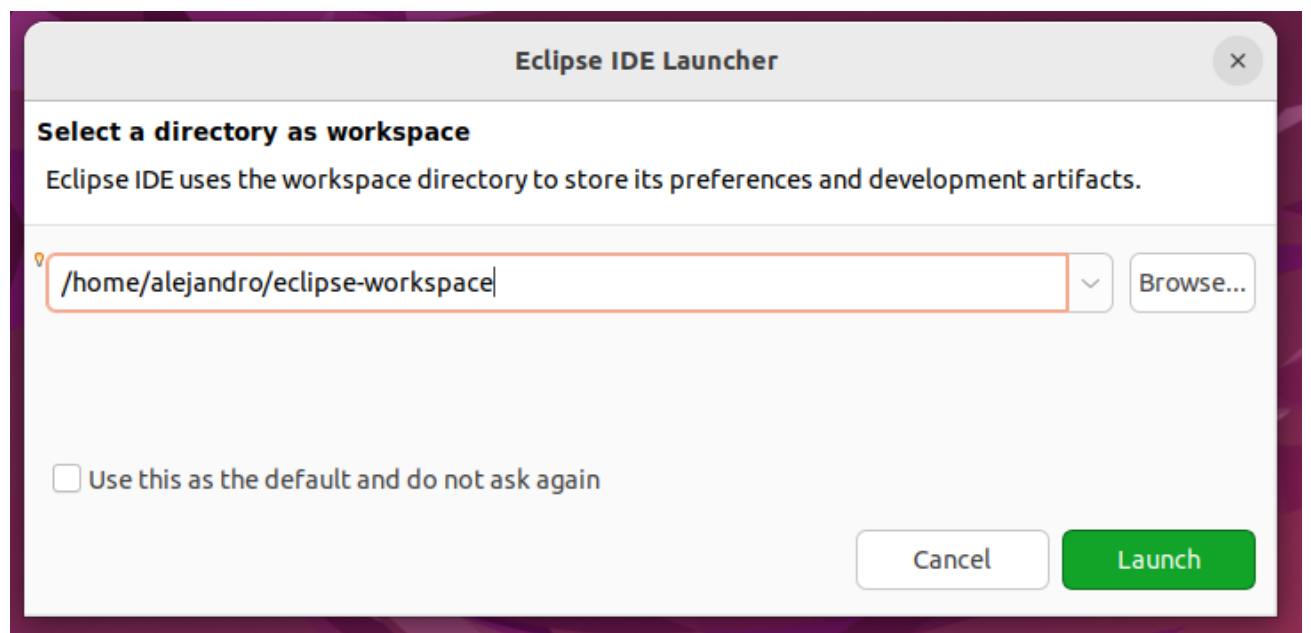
Eclipse IDE Launcher

×

Select a directory as workspace

Eclipse IDE uses the workspace directory to store its preferences and development artifacts.

/home/alejandro/eclipse-workspace

Browse...

Use this as the default and do not ask again

Cancel

Launch